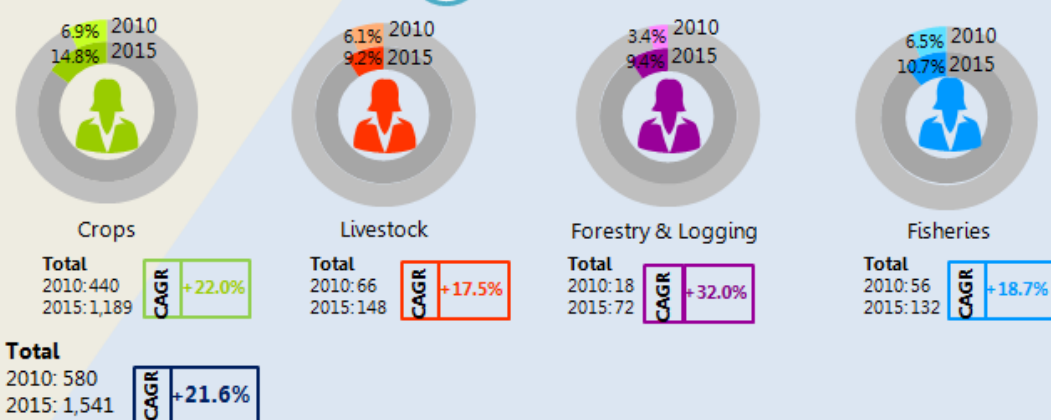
6.9% 2010
14.8% 2015

Crops

Total
2010: 440
2015: 1,189

CAGR +22.0%

6.1% 2010
9.2% 2015

Livestock

Total
2010: 66
2015: 148

CAGR +17.5%

3.4% 2010
9.4% 2015

Forestry & Logging

Total
2010: 18
2015: 72

CAGR +32.0%

6.5% 2010
10.7% 2015

Fisheries

Total
2010: 56
2015: 132

CAGR +18.7%

Total
2010: 580
2015: 1,541

CAGR +21.6%